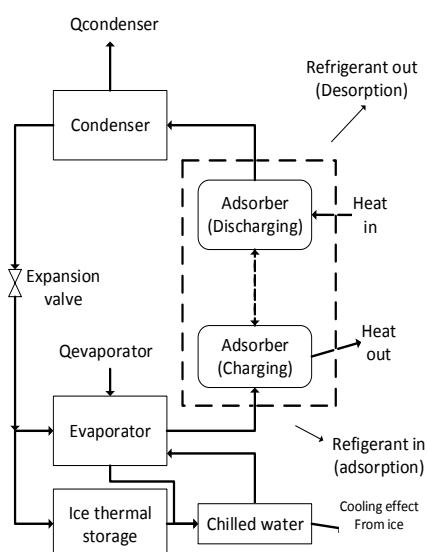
Qcondenser

Refrigerant out (Desorption)

Condenser

Adsorber (Discharging)

Heat in

Expansion valve

Adsorber (Charging)

Heat out

Qevaporator

Evaporator

Refigerant in (adsorption)

Ice thermal storage

Chilled water

Cooling effect From ice